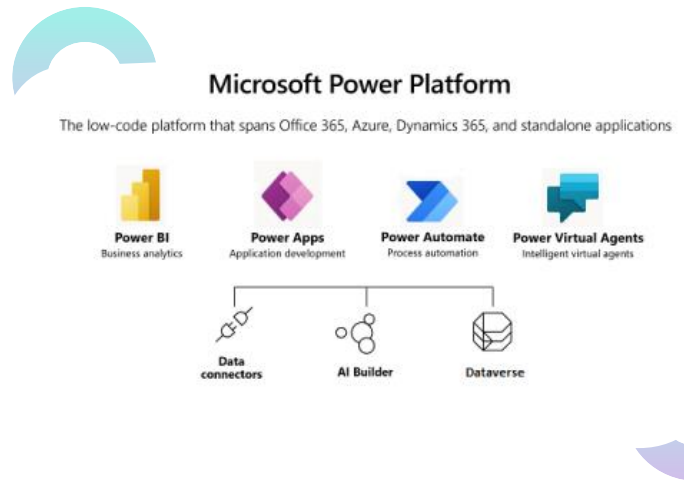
Microsoft Power Platform

The low-code platform that spans Office 365, Azure, Dynamics 365, and standalone applications

Power BI
Business analytics

Power Apps
Application development

Power Automate
Process automation

Power Virtual Agents
Intelligent virtual agents

Data connectors

AI Builder

Dataverse